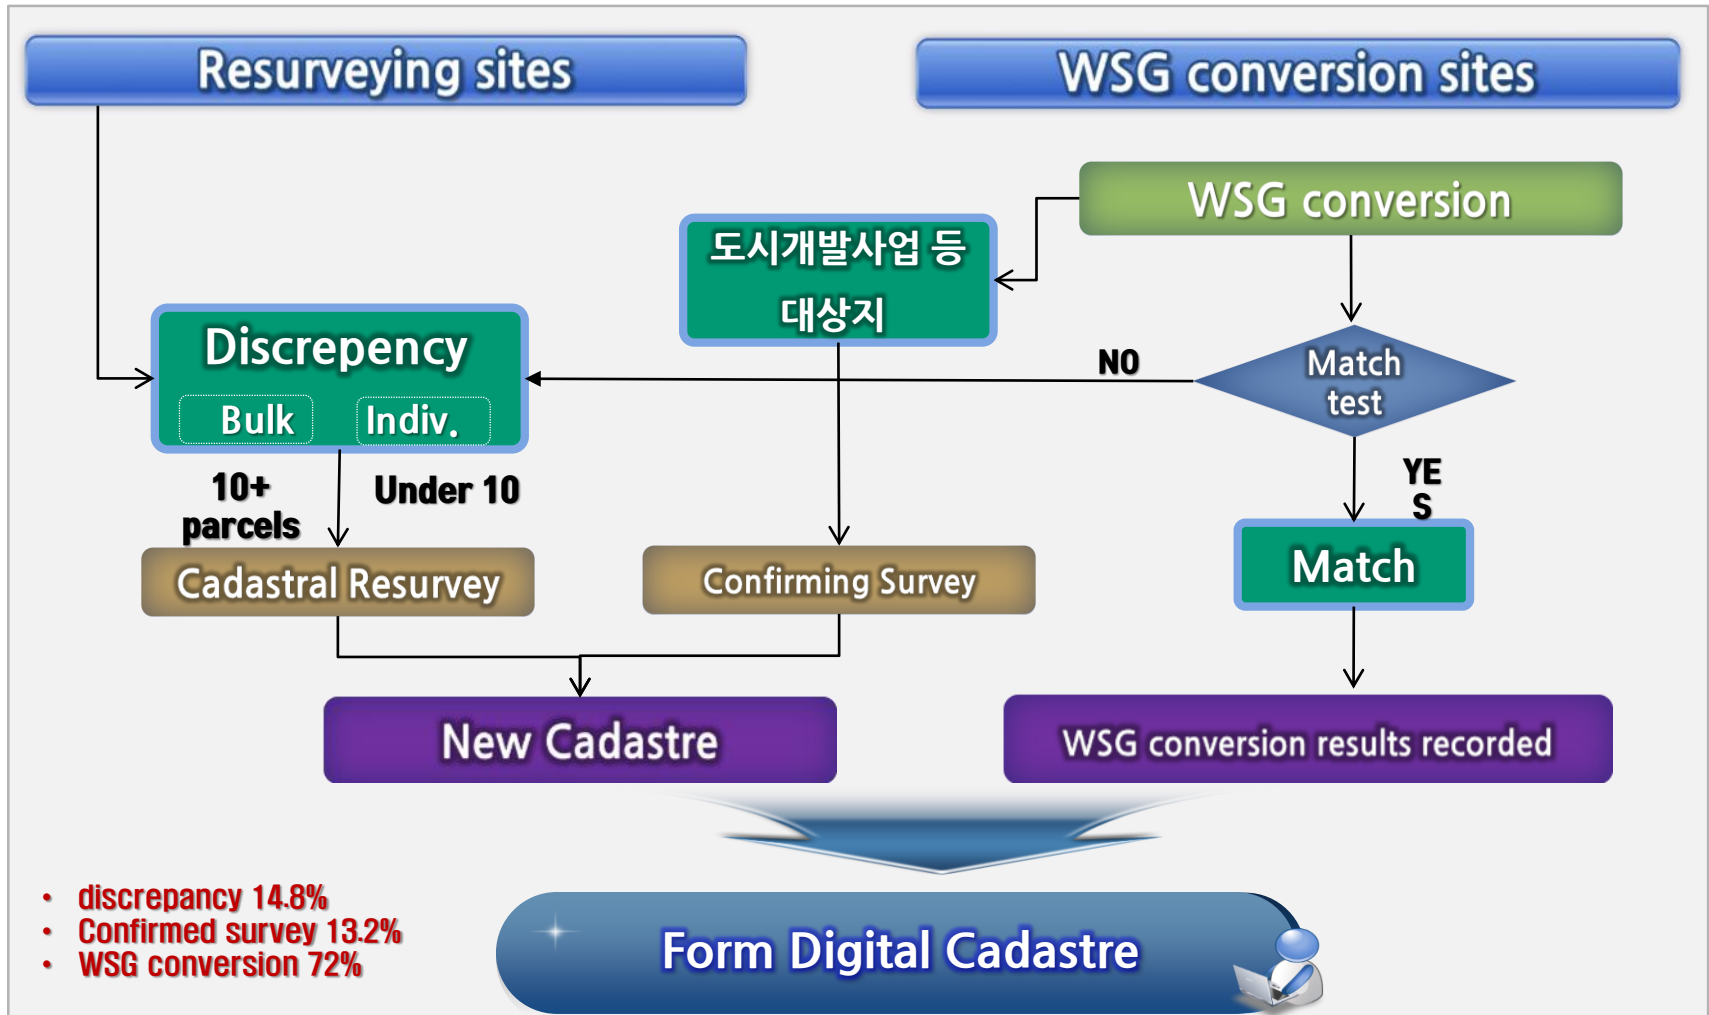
Resurveying sites

WSG conversion sites

WSG conversion

도시개발사업 등 대상지

Discrepency

Bulk

Indiv.

NO

Match test

YES

10+ parcels

Under 10

Cadastral Resurvey

Confirming Survey

Match

New Cadastre

WSG conversion results recorded

• discrepancy 14.8%
• Confirmed survey 13.2%
• WSG conversion 72%

Form Digital Cadastre